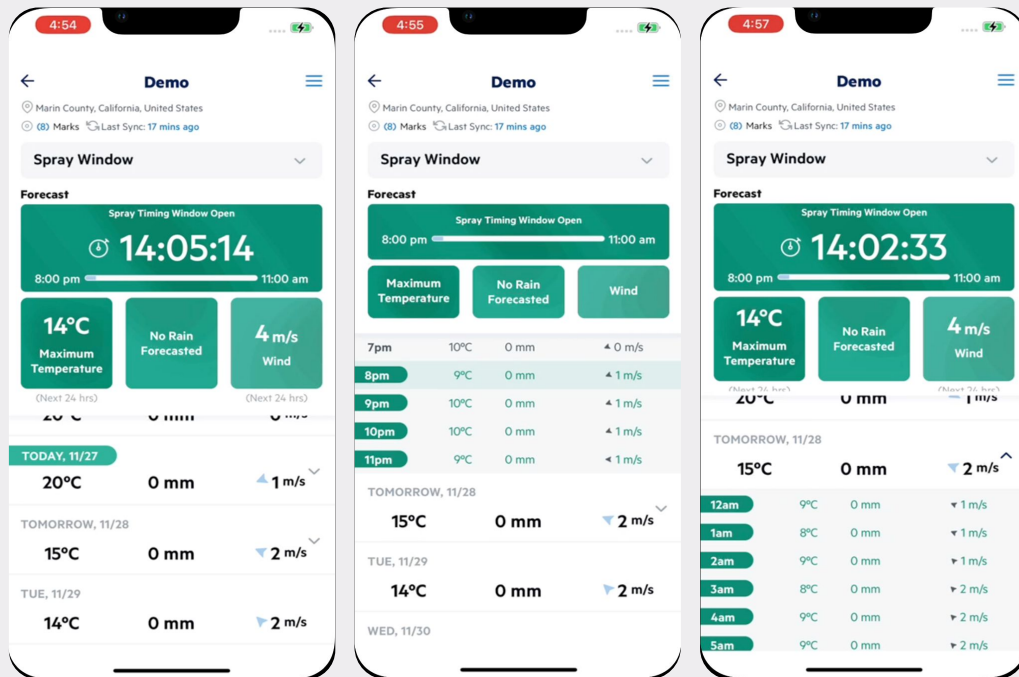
4:54

Demo

Marin County, California, United States

(8) Marks Last Sync: 17 mins ago

Spray Window

Forecast

Spray Timing Window Open

14:05:14

8:00 pm 11:00 am

14°C
Maximum Temperature

No Rain Forecasted

4 m/s
Wind

(Next 24 hrs) (Next 24 hrs)

TODAY, 11/27

20°C 0 mm 1 m/s

TOMORROW, 11/28

15°C 0 mm 2 m/s

TUE, 11/29

14°C 0 mm 2 m/s

4:55

Demo

Marin County, California, United States

(8) Marks Last Sync: 17 mins ago

Spray Window

Forecast

Spray Timing Window Open

8:00 pm 11:00 am

Maximum Temperature

No Rain Forecasted

Wind

| | | | |
|---|---|---|---|
| 7pm | 10°C | 0 mm | 0 m/s |
| 8pm | 9°C | 0 mm | 1 m/s |
| 9pm | 10°C | 0 mm | 1 m/s |
| 10pm | 10°C | 0 mm | 1 m/s |
| 11pm | 9°C | 0 mm | 1 m/s |

TOMORROW, 11/28

15°C 0 mm 2 m/s

TUE, 11/29

14°C 0 mm 2 m/s

WED, 11/30

4:57

Demo

Marin County, California, United States

(8) Marks Last Sync: 17 mins ago

Spray Window

Forecast

Spray Timing Window Open

14:02:33

8:00 pm 11:00 am

14°C
Maximum Temperature

No Rain Forecasted

4 m/s
Wind

TOMORROW, 11/28

15°C 0 mm 2 m/s

| | | | |
|---|---|---|---|
| 12am | 9°C | 0 mm | 1 m/s |
| 1am | 8°C | 0 mm | 1 m/s |
| 2am | 9°C | 0 mm | 1 m/s |
| 3am | 8°C | 0 mm | 2 m/s |
| 4am | 9°C | 0 mm | 2 m/s |
| 5am | 9°C | 0 mm | 2 m/s |